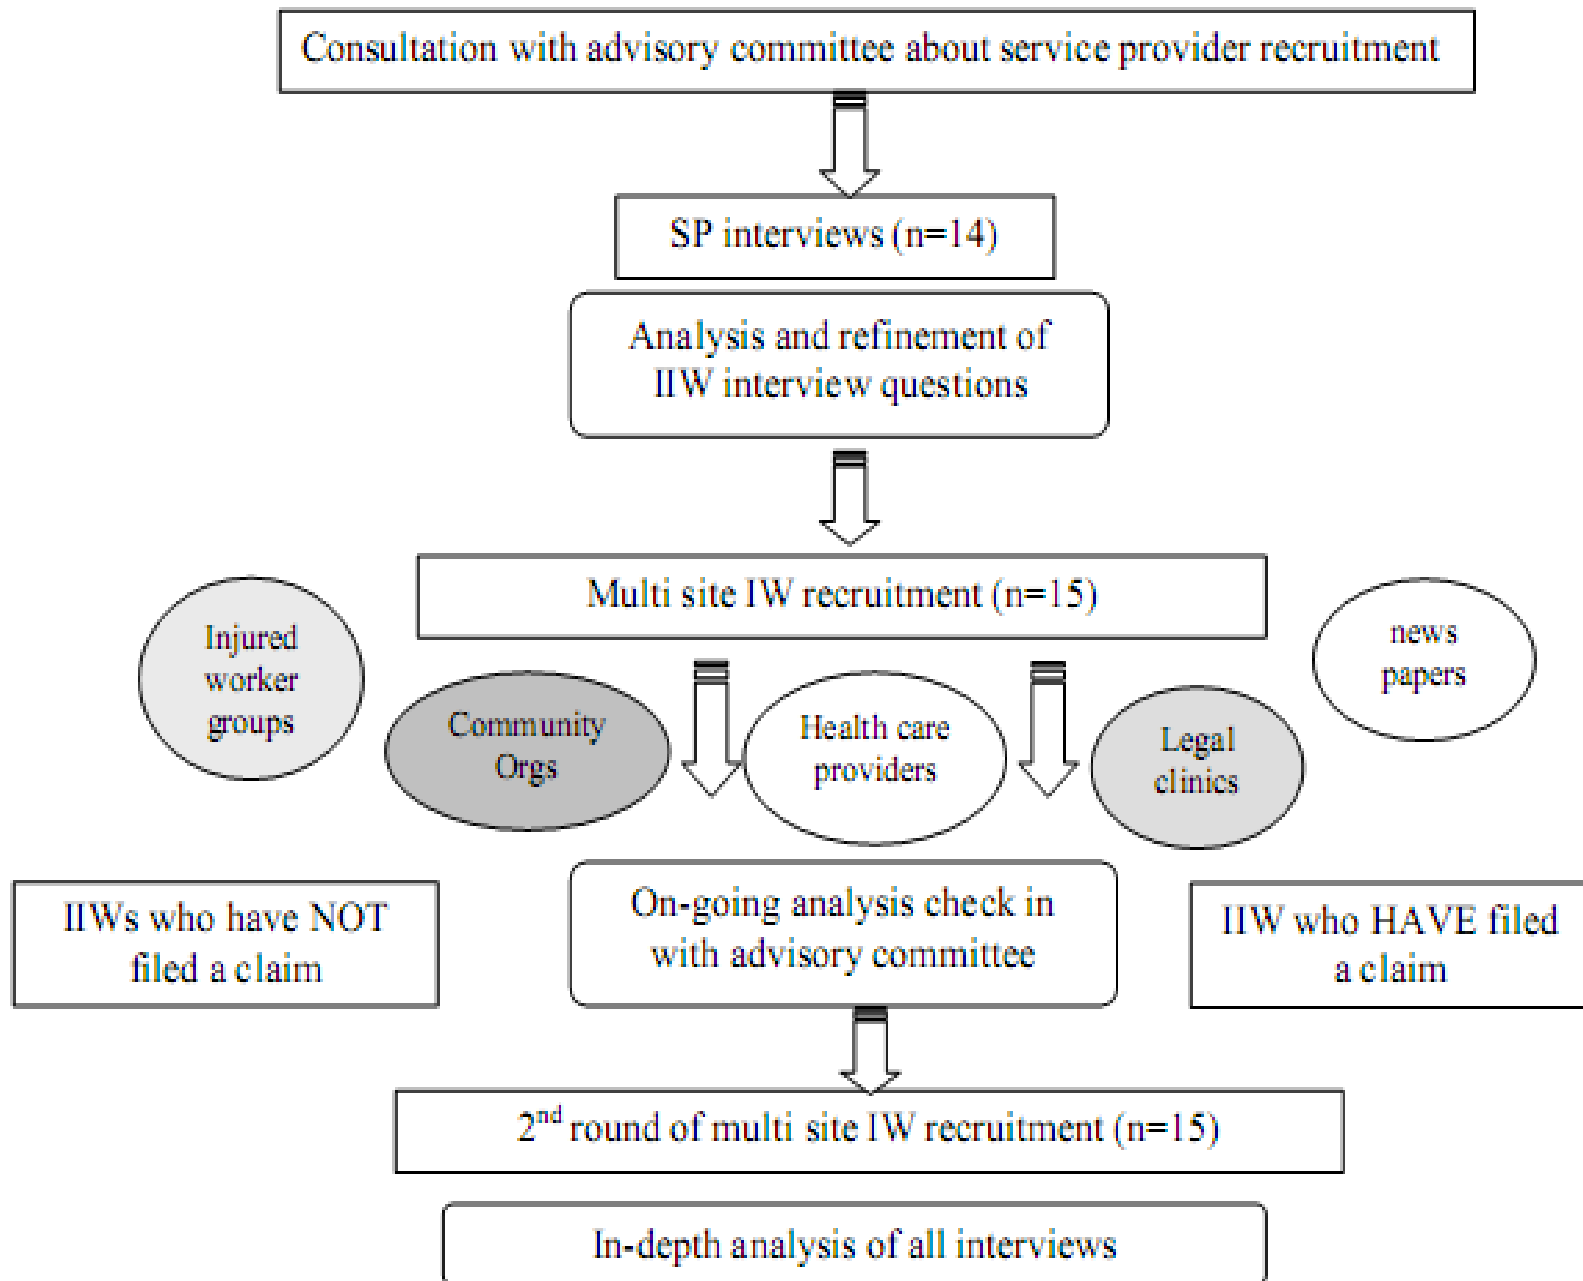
Consultation with advisory committee about service provider recruitment

SP interviews (n=14)

Analysis and refinement of IIW interview questions

Multi site IW recruitment (n=15)

Injured worker groups

news papers

Community Orgs

Health care providers

Legal clinics

IIWs who have NOT filed a claim

On-going analysis check in with advisory committee

IIW who HAVE filed a claim

2$^{nd}$ round of multi site IW recruitment (n=15)

In-depth analysis of all interviews